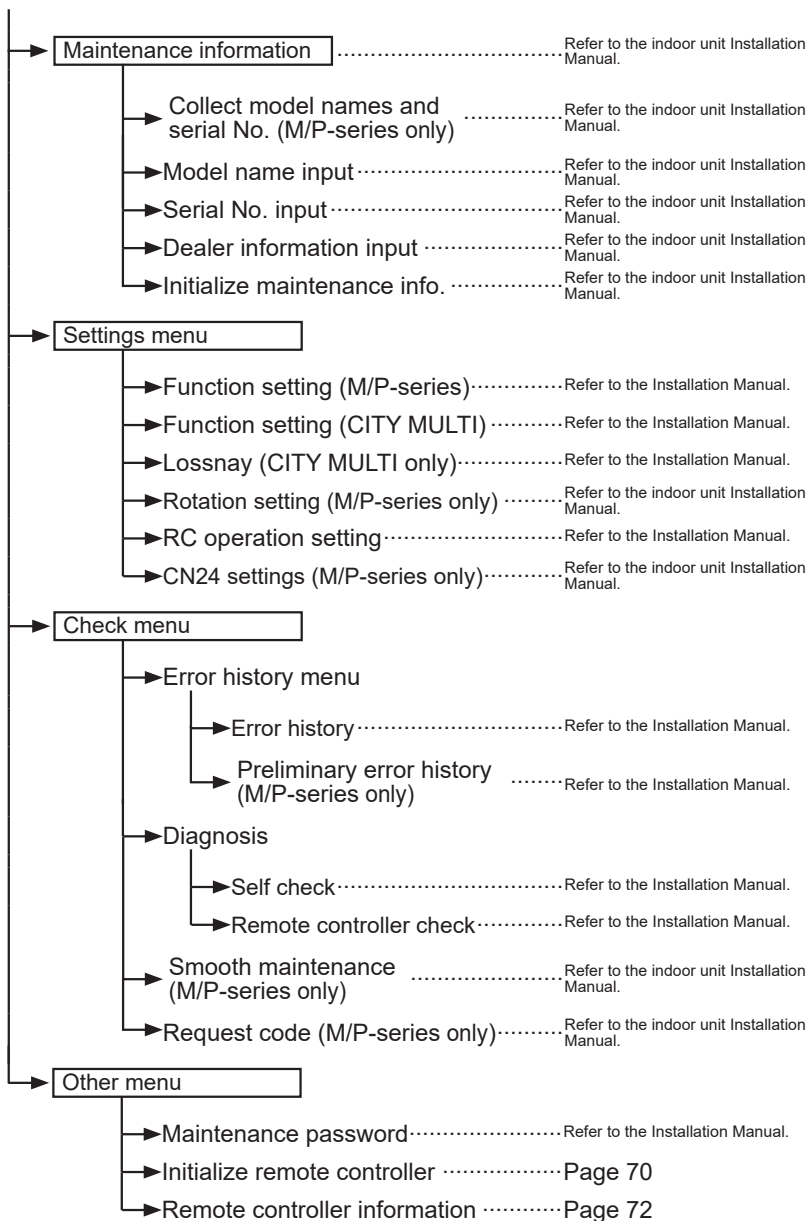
Maintenance information ........ Refer to the indoor unit Installation Manual.

Collect model names and serial No. (M/P-series only) ........ Refer to the indoor unit Installation Manual.

Model name input ........ Refer to the indoor unit Installation Manual.

Serial No. input ........ Refer to the indoor unit Installation Manual.

Dealer information input ........ Refer to the indoor unit Installation Manual.

Initialize maintenance info. ........ Refer to the indoor unit Installation Manual.

Settings menu

Function setting (M/P-series) ........ Refer to the Installation Manual.

Function setting (CITY MULTI) ........ Refer to the Installation Manual.

Lossnay (CITY MULTI only) ........ Refer to the Installation Manual.

Rotation setting (M/P-series only) ........ Refer to the indoor unit Installation Manual.

RC operation setting ........ Refer to the Installation Manual.

CN24 settings (M/P-series only) ........ Refer to the indoor unit Installation Manual.

Check menu

Error history menu

Error history ........ Refer to the Installation Manual.

Preliminary error history (M/P-series only) ........ Refer to the Installation Manual.

Diagnosis

Self check ........ Refer to the Installation Manual.

Remote controller check ........ Refer to the Installation Manual.

Smooth maintenance (M/P-series only) ........ Refer to the indoor unit Installation Manual.

Request code (M/P-series only) ........ Refer to the indoor unit Installation Manual.

Other menu

Maintenance password ........ Refer to the Installation Manual.

Initialize remote controller ........ Page 70

Remote controller information ........ Page 72